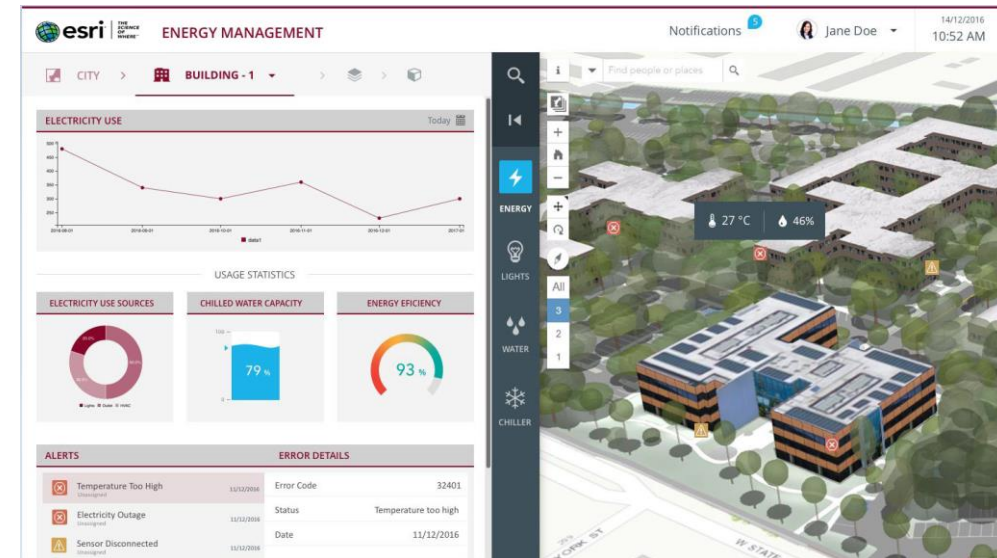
esri THE SCIENCE OF WHERE ENERGY MANAGEMENT

Notifications 5 Jane Doe 14/12/2016 10:52 AM

CITY > BUILDING - 1 > >

ELECTRICITY USE Today

| Error Code | 32401 |
|---|---|
| Status | Temperature too high |
| Date | 11/12/2016 |

USAGE STATISTICS

ELECTRICITY USE SOURCES

CHILLED WATER CAPACITY

79 %

ENERGY EFICIENCY

93 %

ALERTS

Temperature Too High 11/12/2016

Electricity Outage 11/12/2016

Sensor Disconnected 11/12/2016

ERROR DETAILS

ENERGY

LIGHTS

WATER

CHILLER

Find people or places

All

3

2

1

27 °C 46%

YORK ST

W STATE